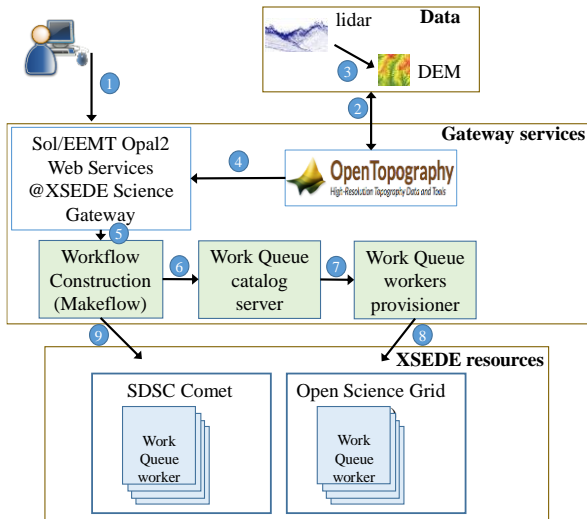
Data

lidar

3

DEM

1

2

Gateway services

Sol/EEMT Opal2 Web Services @XSEDE Science Gateway

4

OpenTopography
High-Resolution Topography Data and Tools

5

Workflow Construction (Makeflow)

6

Work Queue catalog server

7

Work Queue workers provisioner

9

8

XSEDE resources

SDSC Comet

Work Queue worker

Open Science Grid

Work Queue worker